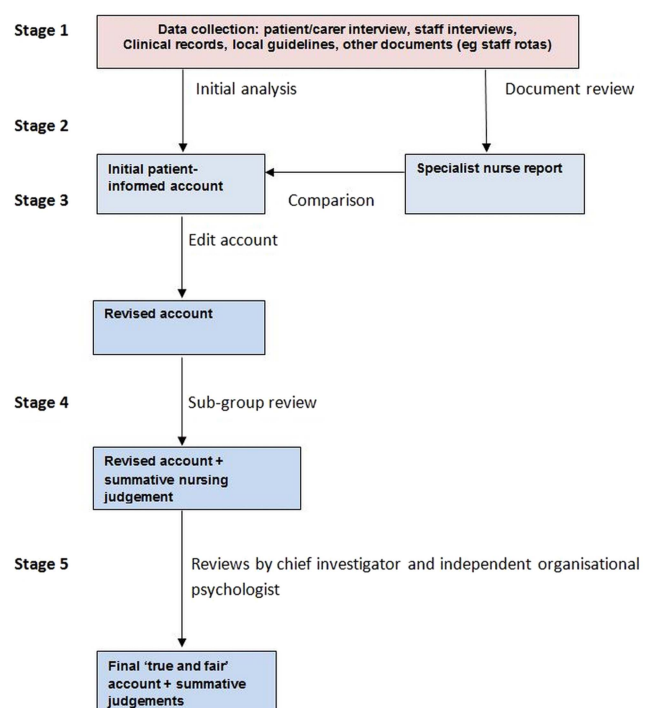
Stage 1

Data collection: patient/carer interview, staff interviews, Clinical records, local guidelines, other documents (eg staff rotas)

Initial analysis

Document review

Stage 2

Initial patient-informed account

Specialist nurse report

Stage 3

Comparison

Edit account

Revised account

Stage 4

Sub-group review

Revised account + summative nursing judgement

Stage 5

Reviews by chief investigator and independent organisational psychologist

Final 'true and fair' account + summative judgements